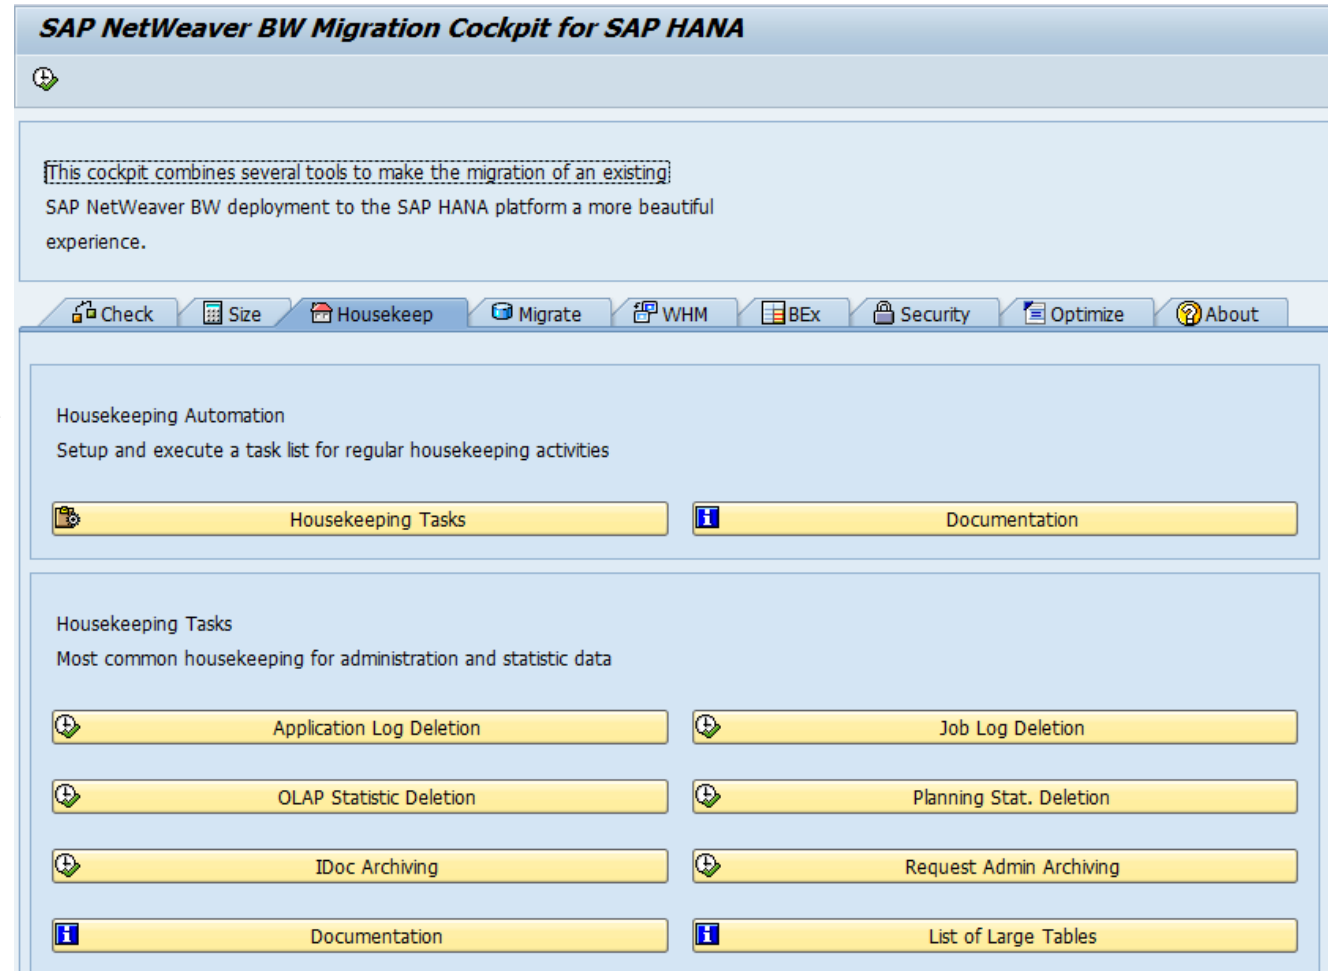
SAP NetWeaver BW Migration Cockpit for SAP HANA

This cockpit combines several tools to make the migration of an existing SAP NetWeaver BW deployment to the SAP HANA platform a more beautiful experience.

Check | Size | Housekeep | Migrate | WHM | BEx | Security | Optimize | About

Housekeeping Automation
Setup and execute a task list for regular housekeeping activities

Housekeeping Tasks | Documentation

Housekeeping Tasks
Most common housekeeping for administration and statistic data

Application Log Deletion | Job Log Deletion
OLAP Statistic Deletion | Planning Stat. Deletion
IDoc Archiving | Request Admin Archiving
Documentation | List of Large Tables